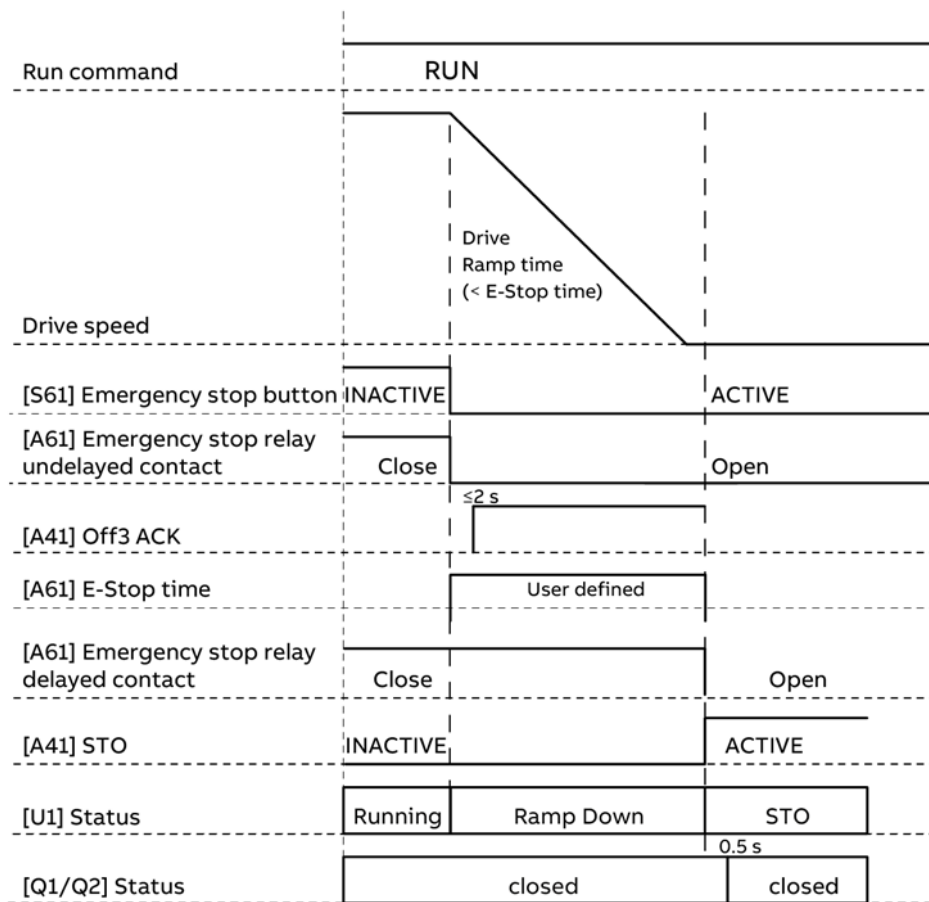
Run command

RUN

Drive speed

Drive Ramp time (< E-Stop time)

[S61] Emergency stop button

INACTIVE

ACTIVE

[A61] Emergency stop relay undelayed contact

Close

Open

≤2 s

[A41] Off3 ACK

[A61] E-Stop time

User defined

[A61] Emergency stop relay delayed contact

Close

Open

[A41] STO

INACTIVE

ACTIVE

[U1] Status

Running

Ramp Down

STO

0.5 s

[Q1/Q2] Status

closed

closed